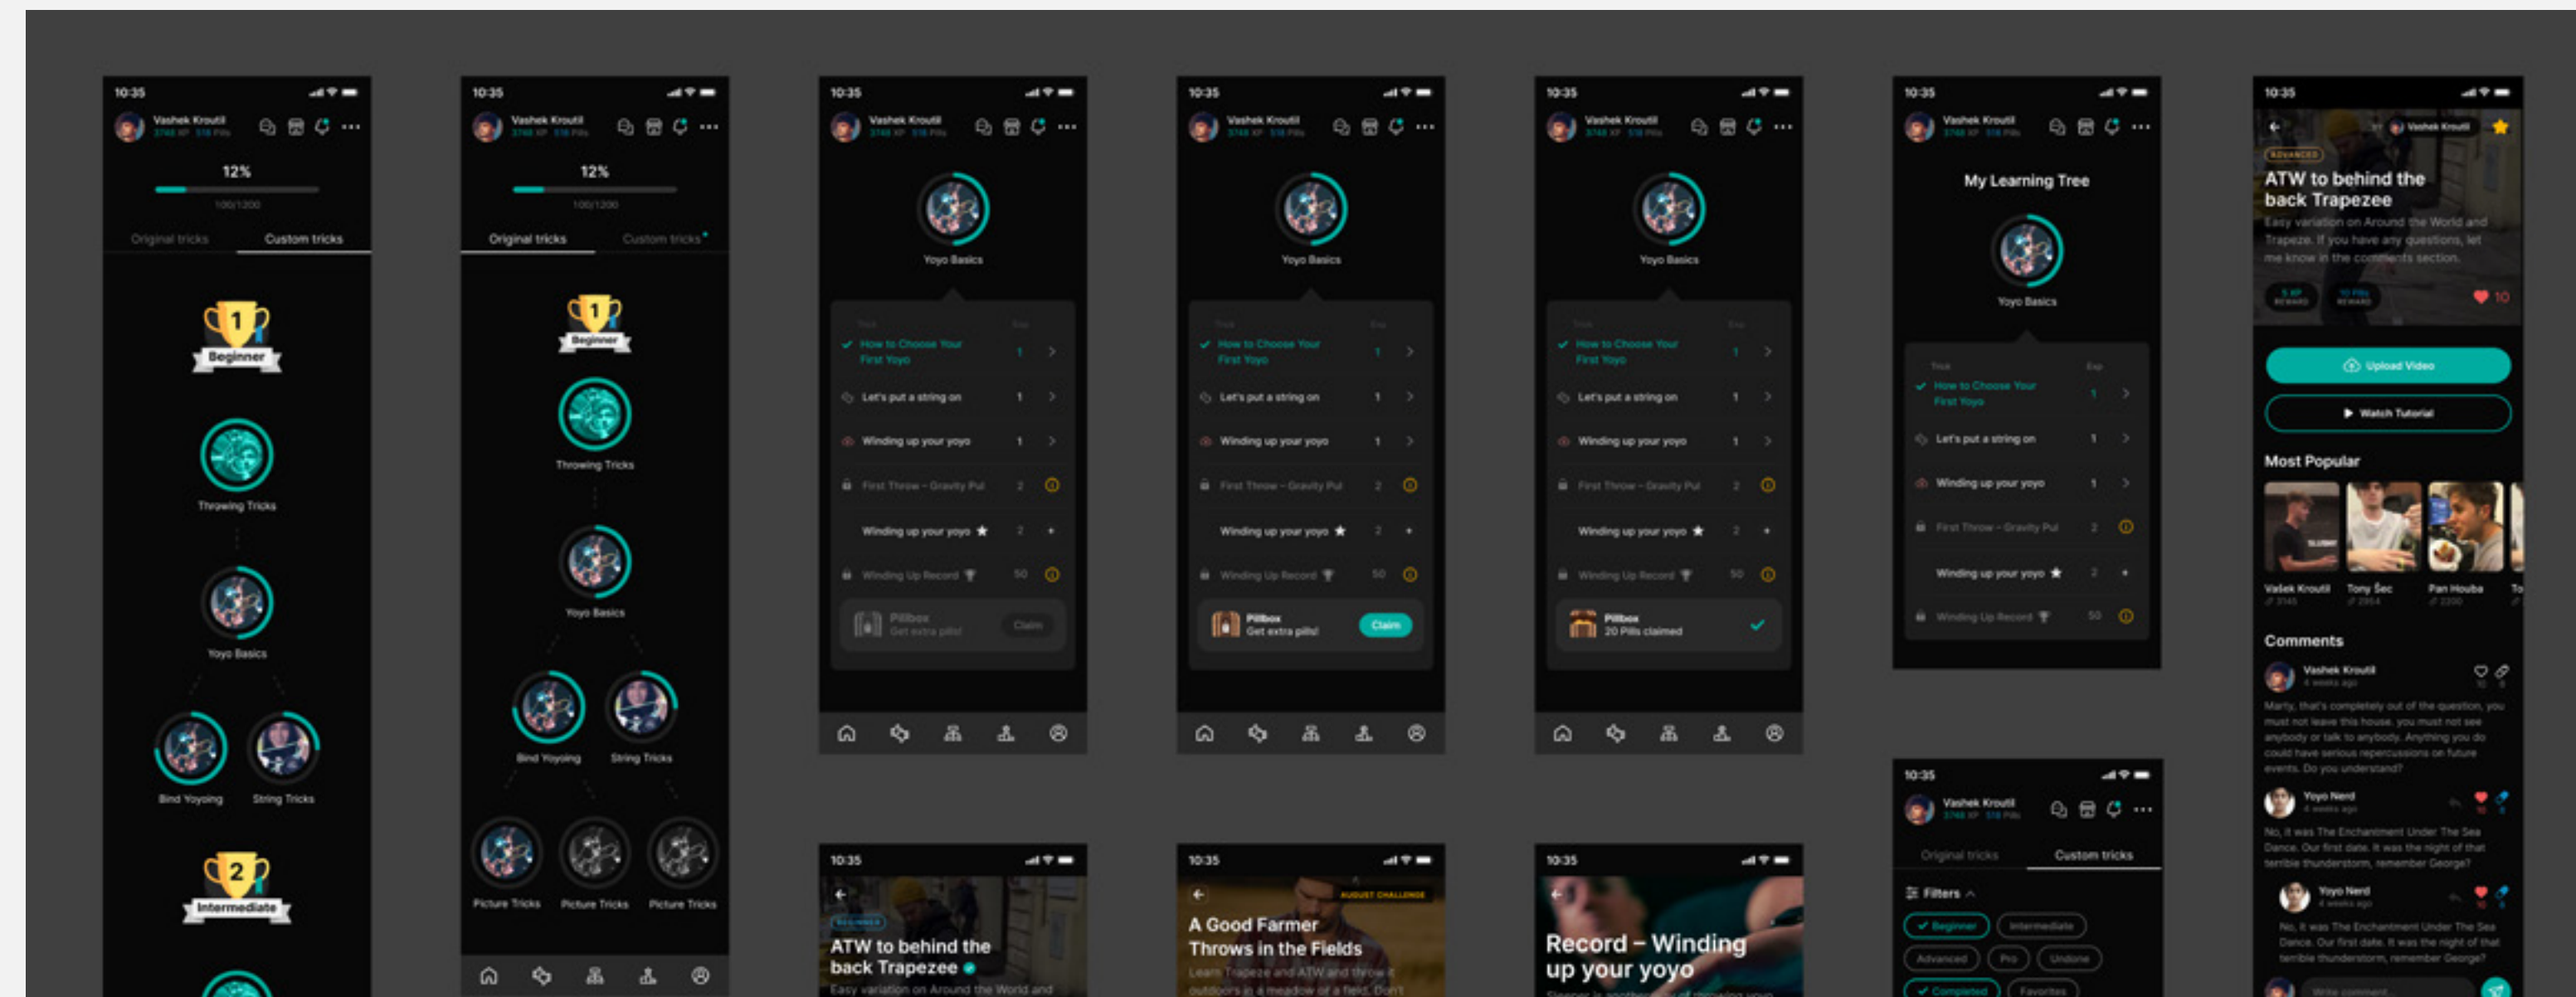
10:35
Vashek Kroutil
12%
100/1200
Original tricks
Custom tricks
1
Beginner
Throwing Tricks
Yoyo Basics
Bind Yoyoing
String Tricks
2
Intermediate

10:35
Vashek Kroutil
12%
100/1200
Original tricks
Custom tricks
1
Beginner
Throwing Tricks
Yoyo Basics
Bind Yoyoing
String Tricks
Picture Tricks
Picture Tricks
Picture Tricks

10:35
Vashek Kroutil
Yoyo Basics
How to Choose Your First Yoyo 1
Let's put a string on 1
Winding up your yoyo 1
First Throw – Gravity Pul 2
Winding up your yoyo 2
Winding Up Record 50
Pillbox
Get extra pills!
Claim

10:35
Vashek Kroutil
Yoyo Basics
How to Choose Your First Yoyo 1
Let's put a string on 1
Winding up your yoyo 1
First Throw – Gravity Pul 2
Winding up your yoyo 2
Winding Up Record 50
Pillbox
Get extra pills!
Claim

10:35
Vashek Kroutil
Yoyo Basics
How to Choose Your First Yoyo 1
Let's put a string on 1
Winding up your yoyo 1
First Throw – Gravity Pul 2
Winding up your yoyo 2
Winding Up Record 50
Pillbox
20 Pills claimed

10:35
Vashek Kroutil
My Learning Tree
Yoyo Basics
How to Choose Your First Yoyo 1
Let's put a string on 1
Winding up your yoyo 1
First Throw – Gravity Pul 2
Winding up your yoyo 2
Winding Up Record 50

10:35
Vashek Kroutil
ADVANCED
ATW to behind the back Trapezee
Easy variation on Around the World and Trapeze. If you have any questions, let me know in the comments section.
10
Upload Video
Watch Tutorial
Most Popular
Vašek Kroutil
Tony Šec
Pan Houba
Comments
Vashek Kroutil
Marty, that's completely out of the question, you must not leave this house, you must not see anybody or talk to anybody. Anything you do could have serious repercussions on future events. Do you understand?
Yoyo Nerd
No, it was The Enchantment Under The Sea Dance. Our first date. It was the night of that terrible thunderstorm, remember George?
Yoyo Nerd
No, it was The Enchantment Under The Sea Dance. Our first date. It was the night of that terrible thunderstorm, remember George?
Write comment

10:35
BEGINNER
ATW to behind the back Trapezee
Easy variation on Around the World and

10:35
AUGUST CHALLENGE
A Good Farmer Throws in the Fields
Learn Trapeze and ATW and throw it outdoors in a meadow of a field. Don't

10:35
Record – Winding up your yoyo

10:35
Vashek Kroutil
Original tricks
Custom tricks
Filters
Beginner
Intermediate
Advanced
Pro
Undone
Completed
Favorites